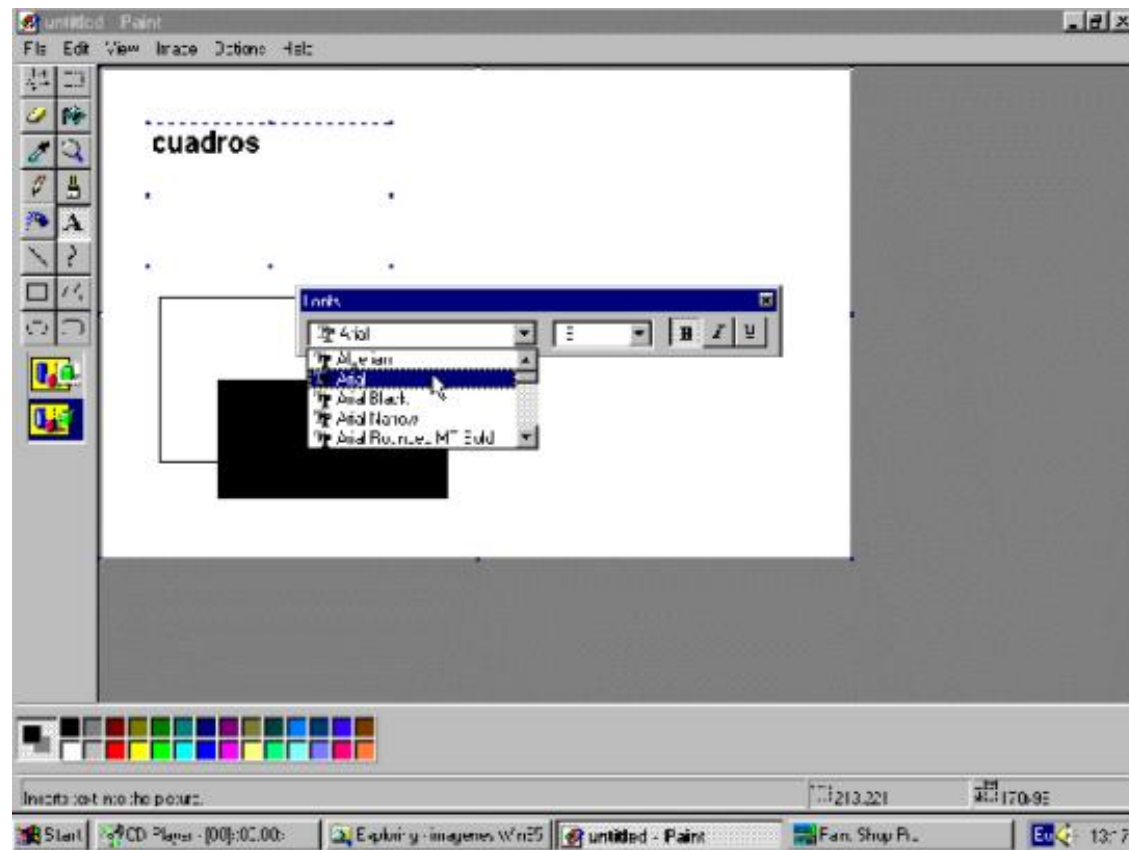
untitled - Paint
File Edit View Image Options Help
cuadros
Fonts
Arial
8
B I U
Algerian
Arial
Arial Black
Arial Narrow
Arial Rounded MT Bold
Inserts text into the picture.
213,221
170x95
Start
CD Player - [00] 00:00
Exploring - imagenes Win95
untitled - Paint
Paint Shop Pr...
En
13:7